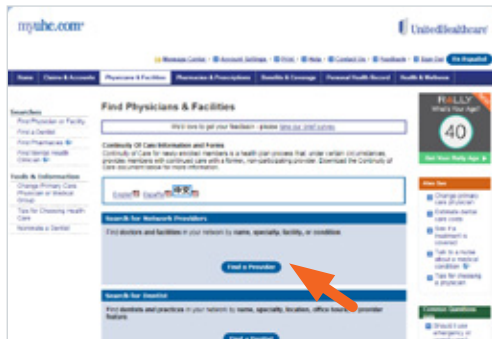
myuhc.com®

UnitedHealthcare®

Message Center | Account Settings | Print | Help | Contact Us | Feedback | Sign Out | En Español

Home | Claims & Accounts | Physicians & Facilities | Pharmacies & Prescriptions | Benefits & Coverage | Personal Health Record | Health & Wellness

Searches
Find Physician or Facility
Find a Dentist
Find Pharmacies
Find Mental Health Clinician

Tools & Information
Change Primary Care Physician or Medical Group
Tips for Choosing Health Care
Nominate a Dentist

Find Physicians & Facilities

We'd love to get your feedback - please take our brief survey.

Continuity Of Care Information and Forms
Continuity of Care for newly enrolled members is a health plan process that, under certain circumstances, provides members with continued care with a former, non-participating provider. Download the Continuity of Care documentation for more information.

English Español 繁體中文

Search for Network Providers
Find doctors and facilities in your network by name, specialty, facility, or condition.

Find a Provider

Search for Dentist
Find dentists and practices in your network by name, specialty, location, office hours, or provider feature.

RALLY
What's Your Age?
40
Get Your Rally Age

Also See
Change primary care physician
Estimate dental care costs
See if a treatment is covered
Talk to a nurse about a medical condition
Tips for choosing a physician

Common Questions
Should I use emergency or